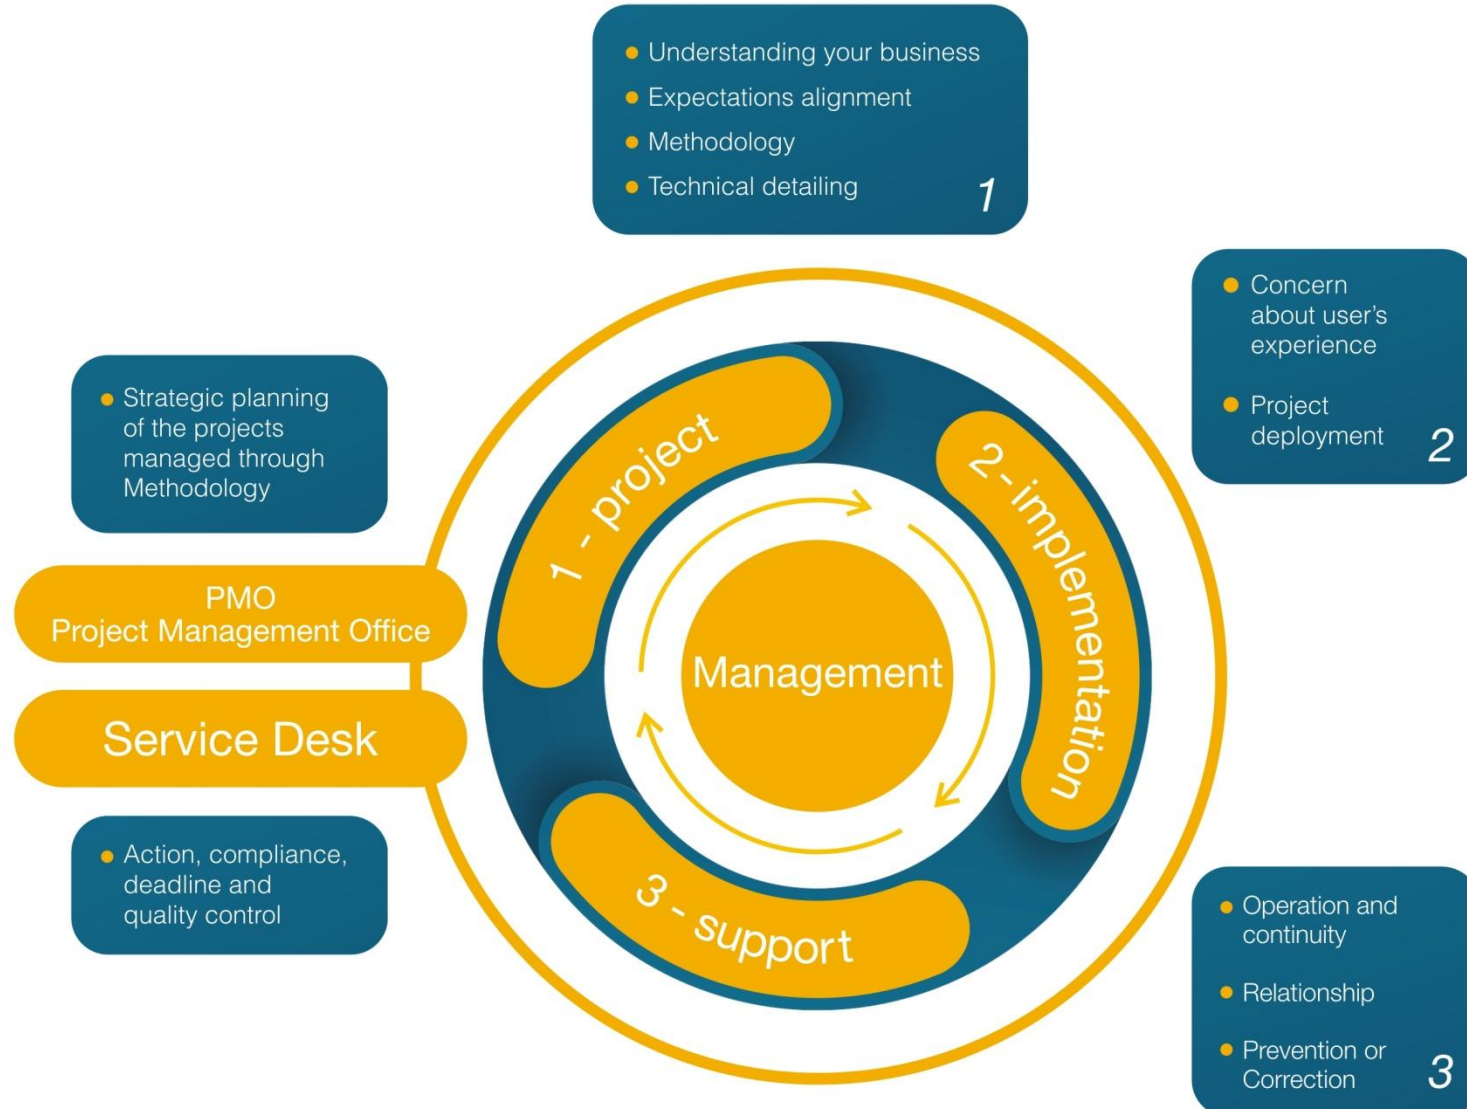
• Understanding your business
• Expectations alignment
• Methodology
• Technical detailing
1

• Concern about user's experience
• Project deployment
2

• Strategic planning of the projects managed through Methodology

PMO
Project Management Office

Service Desk

• Action, compliance, deadline and quality control

1 - project

2 - implementation

3 - support

Management

• Operation and continuity
• Relationship
• Prevention or Correction
3